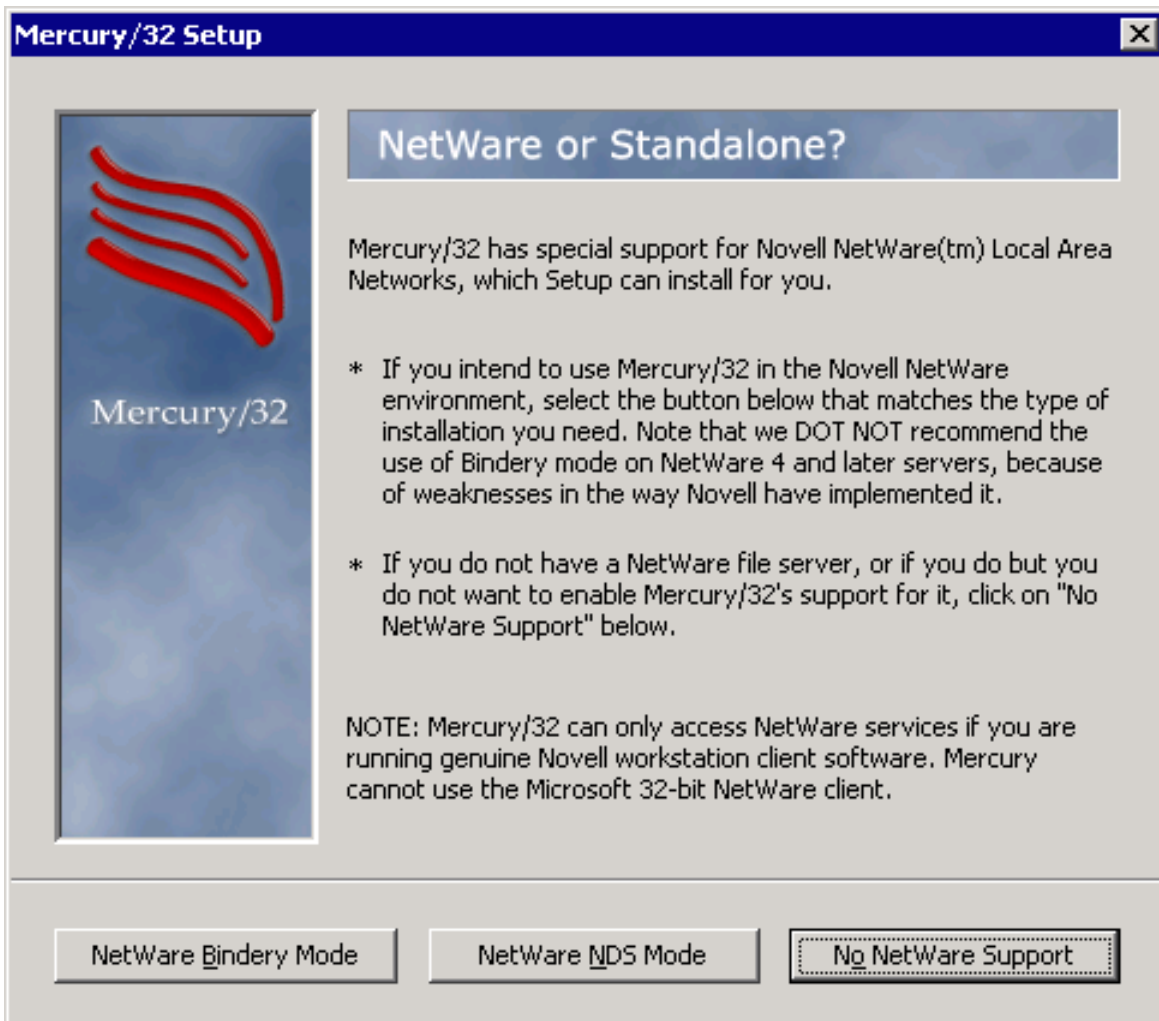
Mercury/32 Setup

Mercury/32

NetWare or Standalone?

Mercury/32 has special support for Novell NetWare(tm) Local Area Networks, which Setup can install for you.

* If you intend to use Mercury/32 in the Novell NetWare environment, select the button below that matches the type of installation you need. Note that we DOT NOT recommend the use of Bindery mode on NetWare 4 and later servers, because of weaknesses in the way Novell have implemented it.

* If you do not have a NetWare file server, or if you do but you do not want to enable Mercury/32's support for it, click on "No NetWare Support" below.

NOTE: Mercury/32 can only access NetWare services if you are running genuine Novell workstation client software. Mercury cannot use the Microsoft 32-bit NetWare client.

NetWare Bindery Mode

NetWare NDS Mode

No NetWare Support